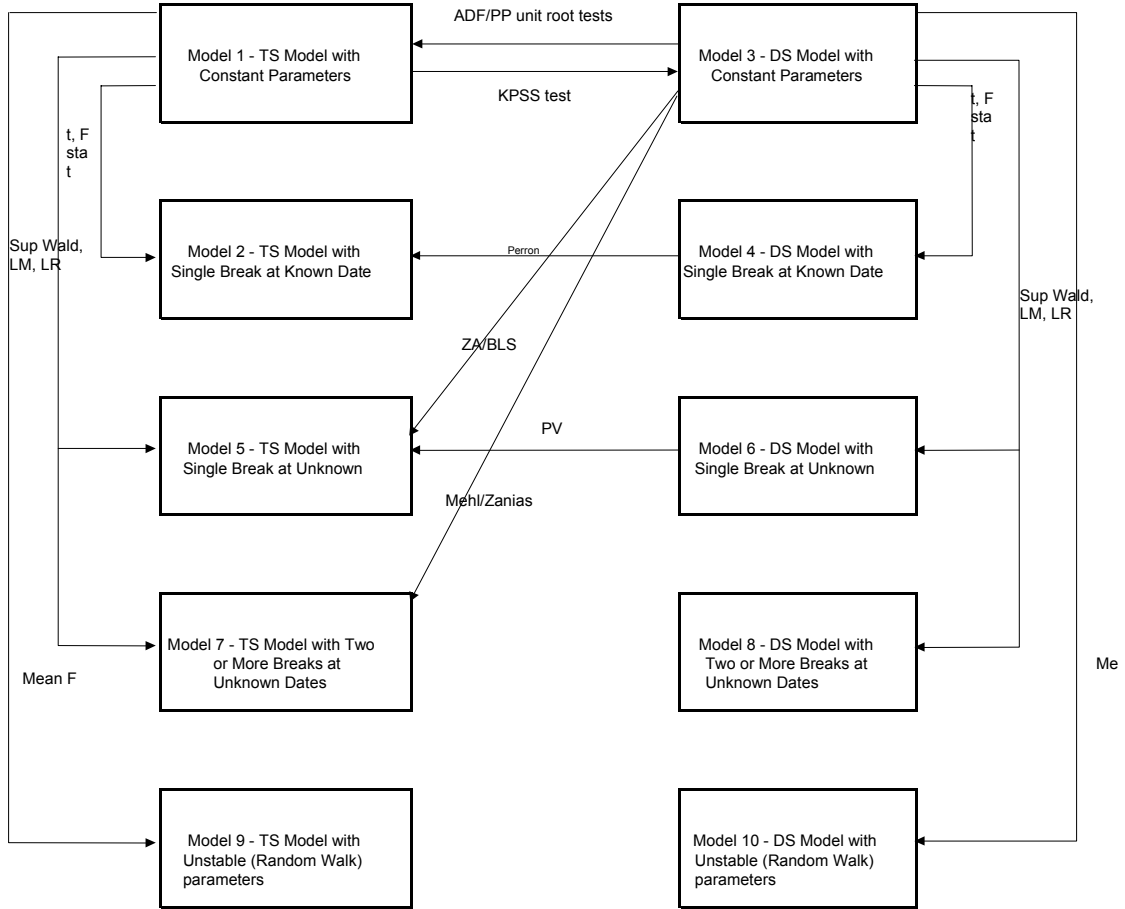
ADF/PP unit root tests

Model 1 - TS Model with Constant Parameters

Model 3 - DS Model with Constant Parameters

KPSS test

t, F sta t

t, F sta t

Sup Wald, LM, LR

Model 2 - TS Model with Single Break at Known Date

Perron

Model 4 - DS Model with Single Break at Known Date

Sup Wald, LM, LR

ZA/BLS

Model 5 - TS Model with Single Break at Unknown

PV

Model 6 - DS Model with Single Break at Unknown

Mehl/Zanias

Model 7 - TS Model with Two or More Breaks at Unknown Dates

Model 8 - DS Model with Two or More Breaks at Unknown Dates

Mean F

Me

Model 9 - TS Model with Unstable (Random Walk) parameters

Model 10 - DS Model with Unstable (Random Walk) parameters